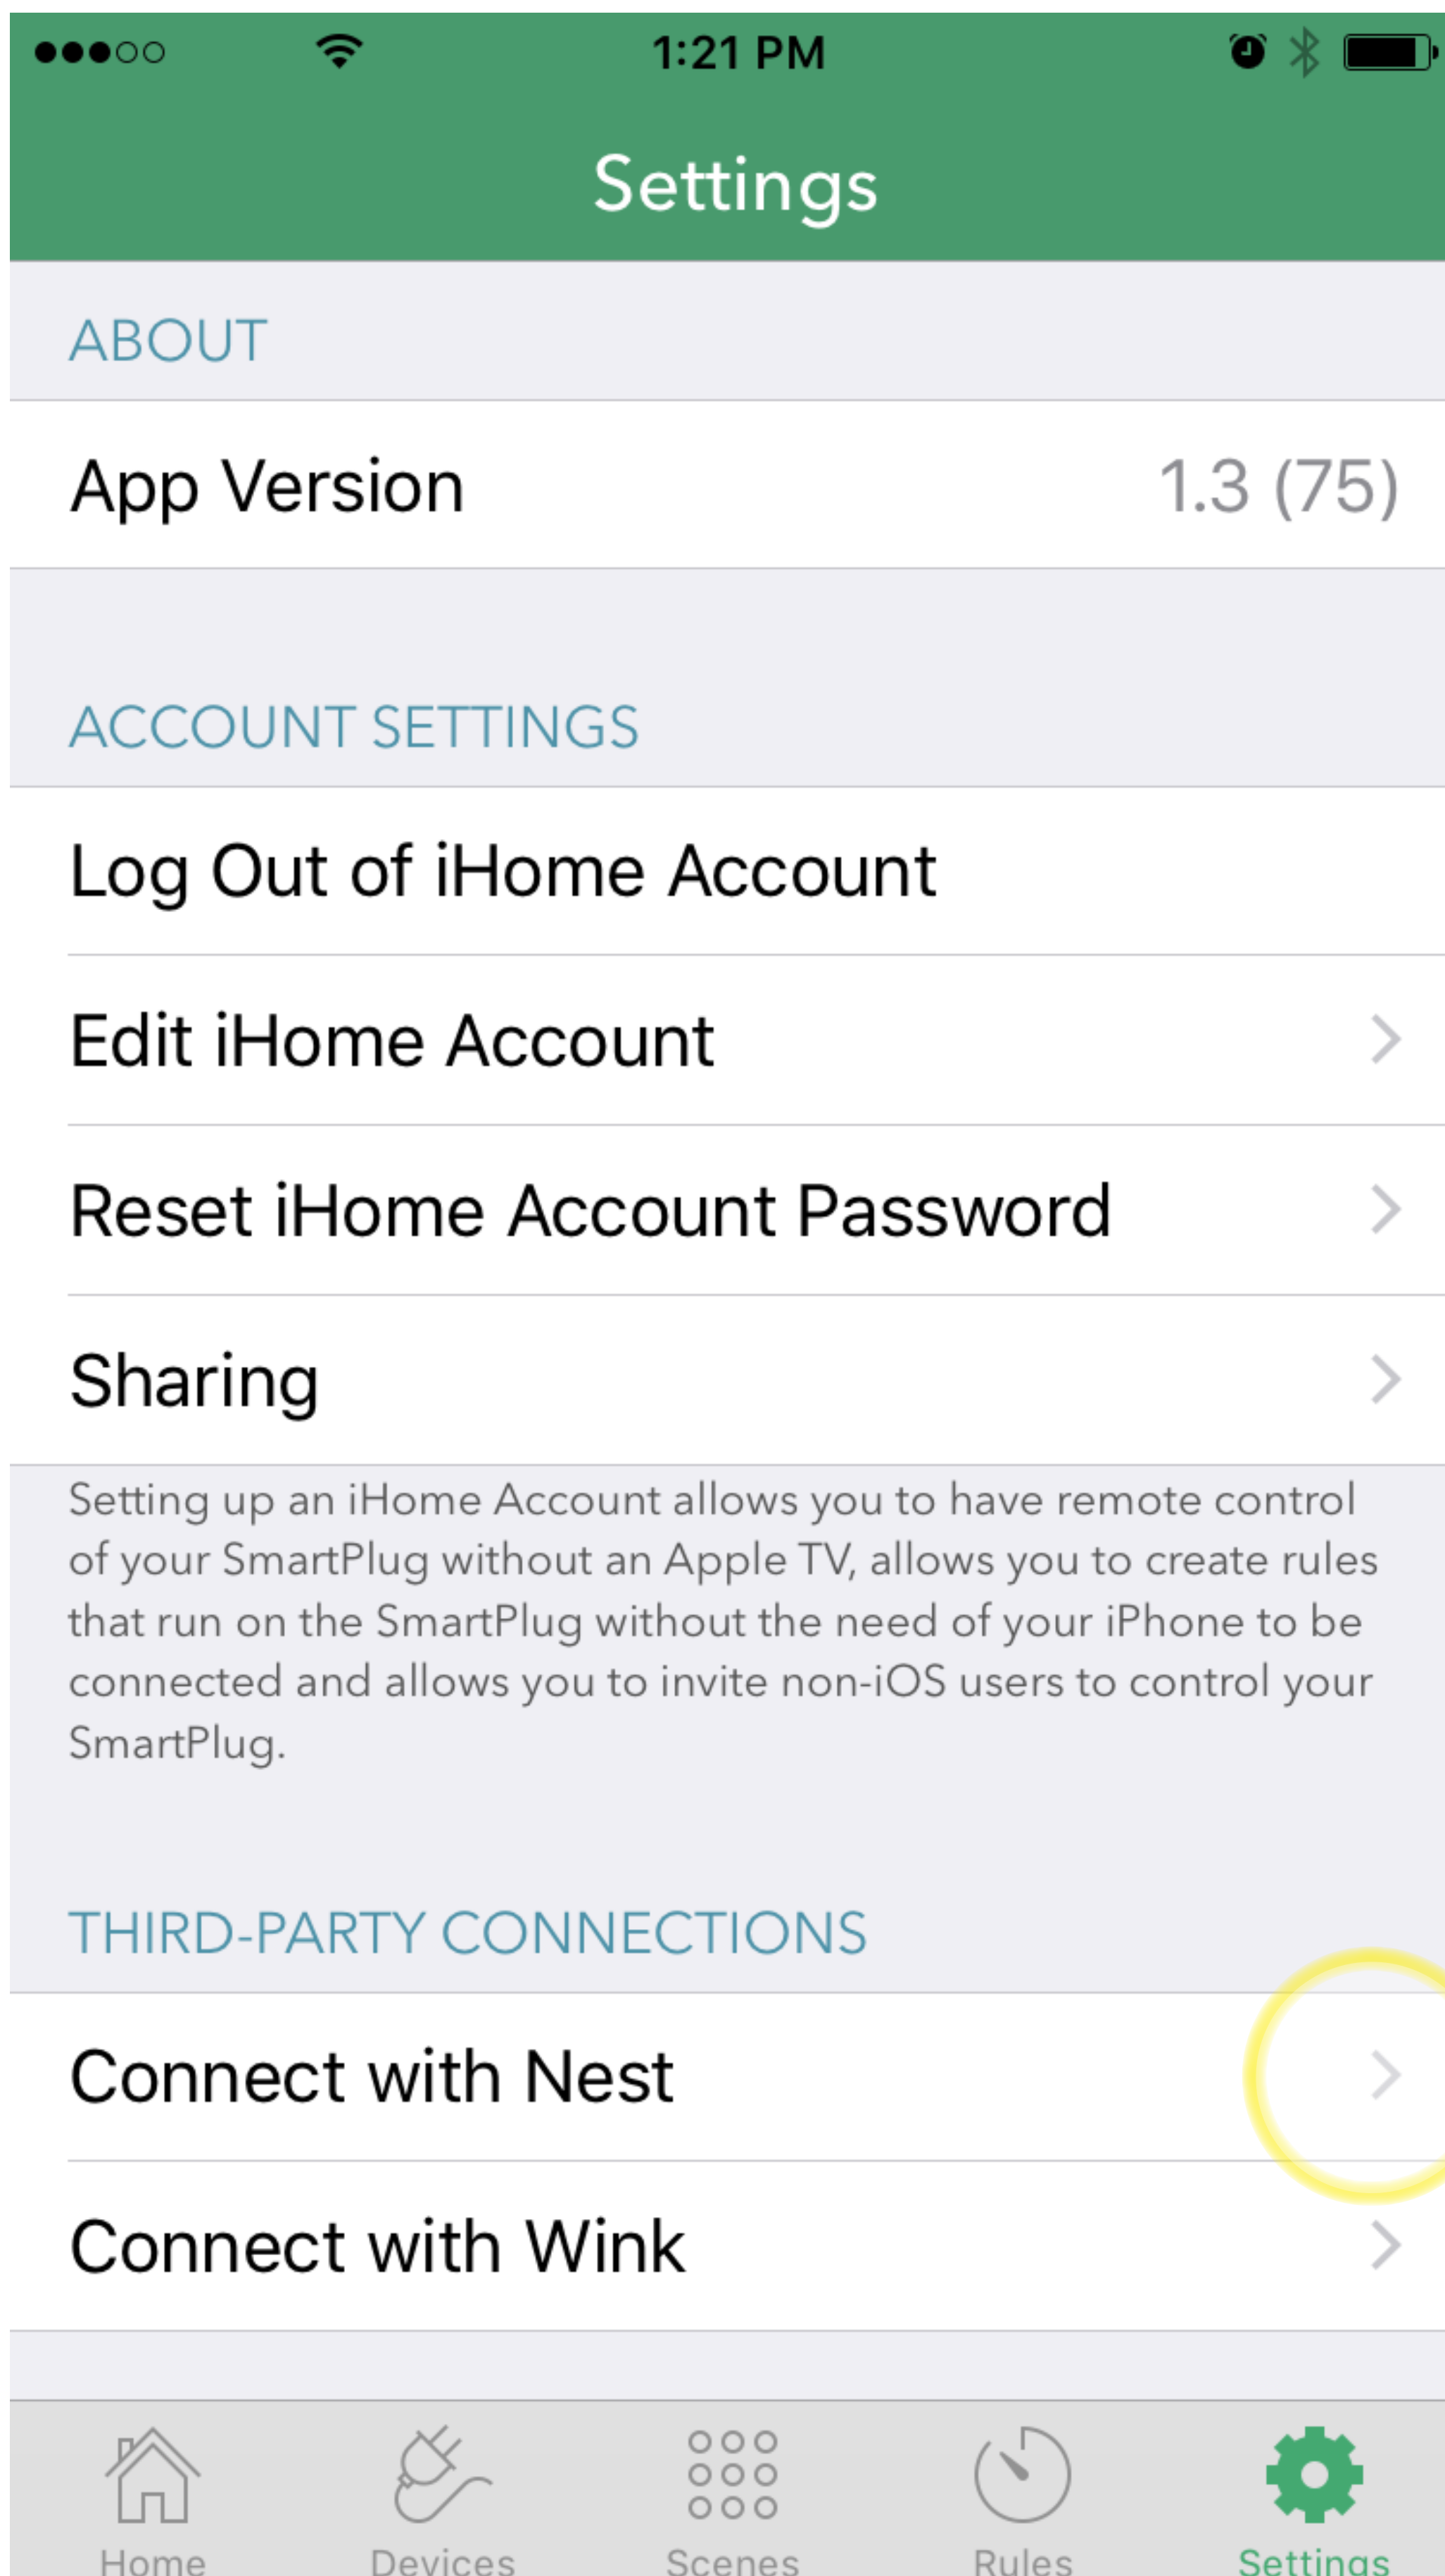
1:21 PM

Settings

ABOUT

App Version 1.3 (75)

ACCOUNT SETTINGS

Log Out of iHome Account

Edit iHome Account

Reset iHome Account Password

Sharing

Setting up an iHome Account allows you to have remote control of your SmartPlug without an Apple TV, allows you to create rules that run on the SmartPlug without the need of your iPhone to be connected and allows you to invite non-iOS users to control your SmartPlug.

THIRD-PARTY CONNECTIONS

Connect with Nest

Connect with Wink

Home Devices Scenes Rules Settings